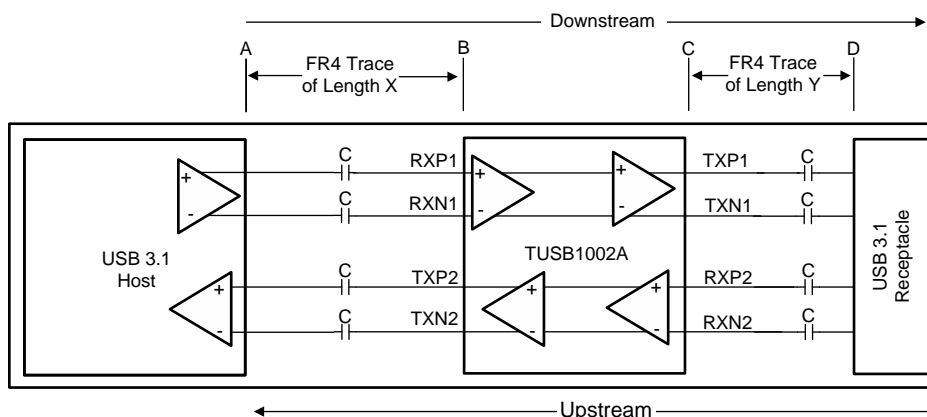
Downstream

A

FR4 Trace of Length X

B

C

FR4 Trace of Length Y

D

USB 3.1 Host

+
-

+
-

C

C

C

C

RXP1

RXN1

TXP2

TXN2

+
-

+
-

TUSB1002A

+
-

+
-

TXP1

TXN1

RXP2

RXN2

C

C

C

C

USB 3.1 Receptacle

Upstream